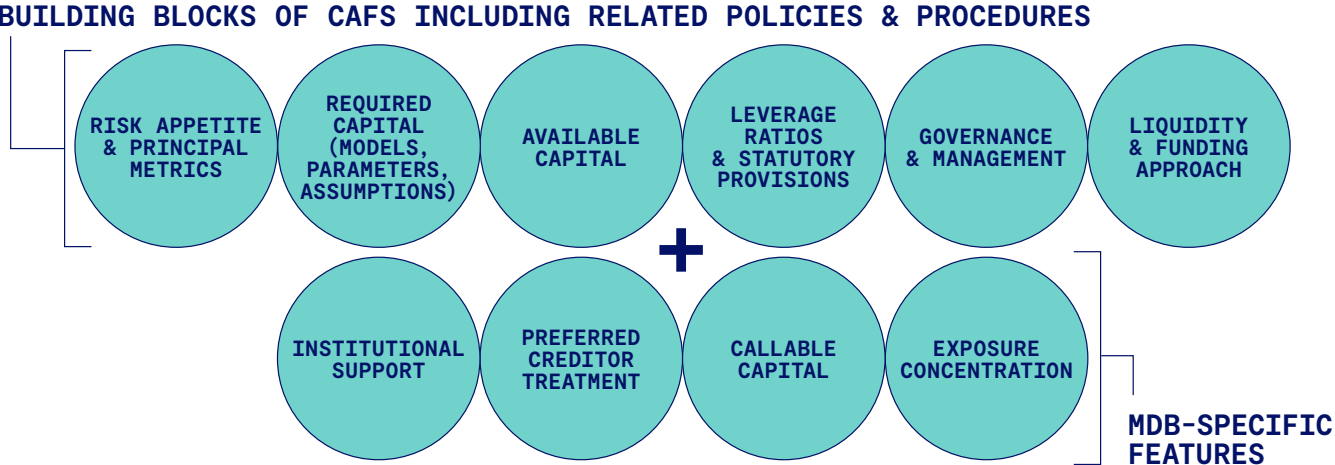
BUILDING BLOCKS OF CAFS INCLUDING RELATED POLICIES & PROCEDURES

RISK APPETITE & PRINCIPAL METRICS

REQUIRED CAPITAL (MODELS, PARAMETERS, ASSUMPTIONS)

AVAILABLE CAPITAL

LEVERAGE RATIOS & STATUTORY PROVISIONS

GOVERNANCE & MANAGEMENT

LIQUIDITY & FUNDING APPROACH

+

INSTITUTIONAL SUPPORT

PREFERRED CREDITOR TREATMENT

CALLABLE CAPITAL

EXPOSURE CONCENTRATION

MDB-SPECIFIC FEATURES